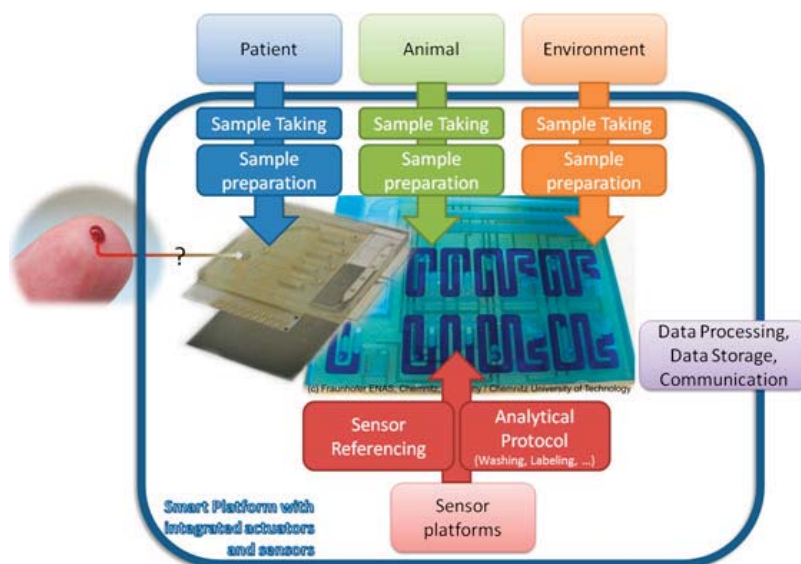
Patient

Animal

Environment

Sample Taking

Sample preparation

Sample Taking

Sample preparation

Sample Taking

Sample preparation

?

(c) Fraunhofer ENAS, Chemnitz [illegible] / Chemnitz University of Technology

Data Processing, Data Storage, Communication

Sensor Referencing

Analytical Protocol (Washing, Labeling, ...)

Sensor platforms

Smart Platform with integrated actuators and sensors